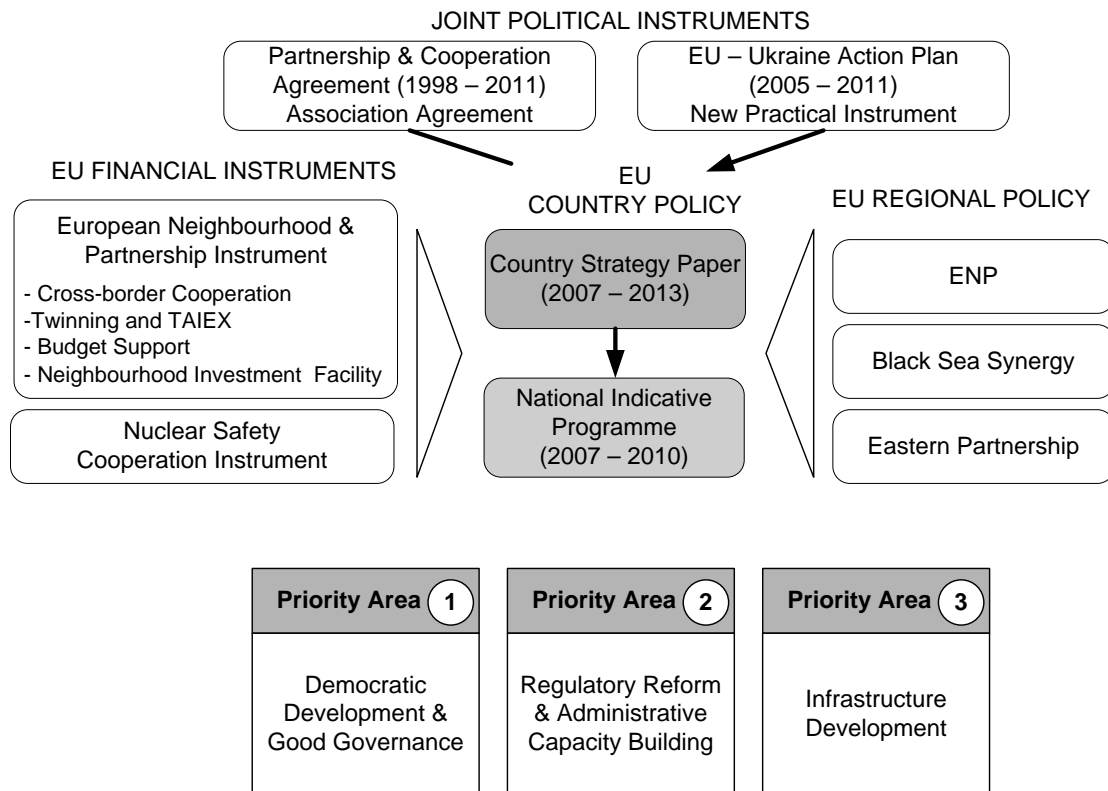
JOINT POLITICAL INSTRUMENTS

Partnership & Cooperation Agreement (1998 – 2011) Association Agreement

EU – Ukraine Action Plan (2005 – 2011) New Practical Instrument

EU FINANCIAL INSTRUMENTS

EU COUNTRY POLICY

EU REGIONAL POLICY

European Neighbourhood & Partnership Instrument
- Cross-border Cooperation
-Twinning and TAIEX
- Budget Support
- Neighbourhood Investment Facility

Nuclear Safety Cooperation Instrument

Country Strategy Paper (2007 – 2013)

National Indicative Programme (2007 – 2010)

ENP

Black Sea Synergy

Eastern Partnership

Priority Area 1

Democratic Development & Good Governance

Priority Area 2

Regulatory Reform & Administrative Capacity Building

Priority Area 3

Infrastructure Development